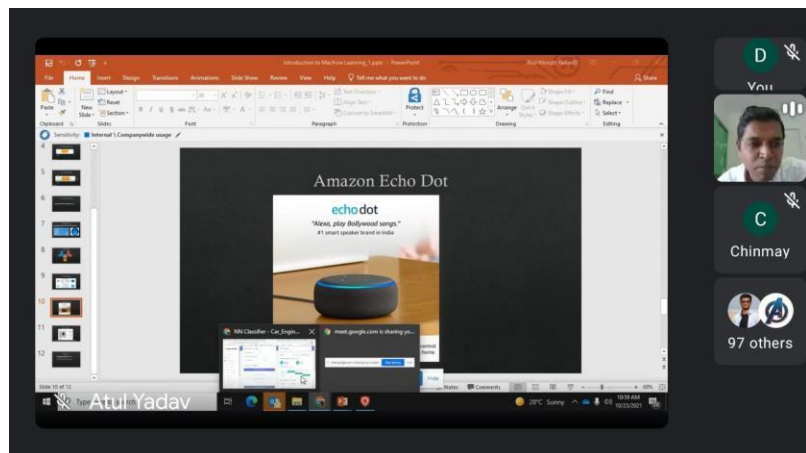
Introduction to Machine Learning 1.pptx - PowerPoint

File Home Insert Design Transitions Animations Slide Show Review View Help Tell me what you want to do

Share

Paste

Layout

Reset

New Slide

Section

Clipboard Slides Font Paragraph Protection Drawing Editing

Text Direction

Align Text

Convert to SmartArt

Protect

Arrange

Quick Styles

Shape Fill

Shape Outline

Shape Effects

Find

Replace

Select

Sensitivity: Internal \ Companywide usage

Amazon Echo Dot

echo dot

"Alexa, play Bollywood songs."

#1 smart speaker brand in India

NN Classifier - Car_Engin...

meet.google.com is sharing yo...

Stop sharing

Hide

Slide 10 of 12

Notes Comments

28°C Sunny

10:38 AM 10/25/2021

Atul Yadav

D

You

C

Chinmay

97 others